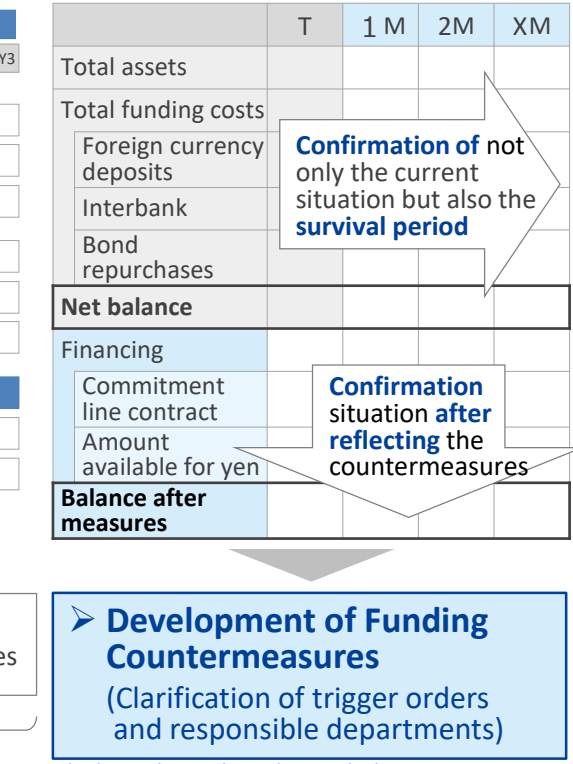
Y3

es

| | T | 1 M | 2M | XM |
|---|---|---|---|---|
| Total assets | | | | |
| Total funding costs | | | | |
| Foreign currency deposits | | | | |
| Interbank | | | | |
| Bond repurchases | | | | |
| **Net balance** | | | | |
| Financing | | | | |
| Commitment line contract | | | | |
| Amount available for yen | | | | |
| **Balance after measures** | | | | |

**Confirmation of** not only the current situation but also the **survival period**

**Confirmation** situation **after reflecting** the countermeasures

➢ **Development of Funding Countermeasures**
(Clarification of trigger orders and responsible departments)